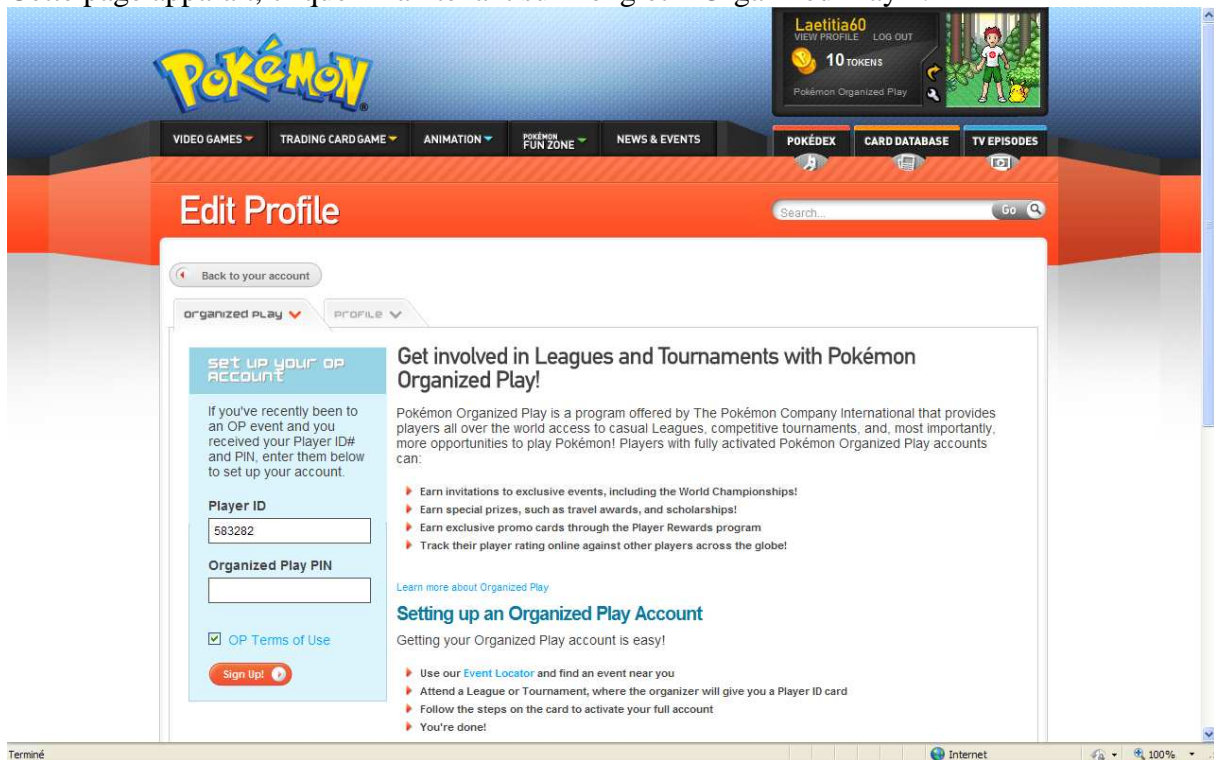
Cette page apparaît, cliquez maintenant sur l'onglet « Organized Play » :

Laetitia60
VIEW PROFILE LOG OUT
10 TOKENS
Pokémon Organized Play

POKÉMON

VIDEO GAMES TRADING CARD GAME ANIMATION POKÉMON FUN ZONE NEWS & EVENTS

POKÉDEX CARD DATABASE TV EPISODES

Edit Profile

Search... Go

Back to your account

organized play profile

set up your OP account

If you've recently been to an OP event and you received your Player ID# and PIN, enter them below to set up your account.

Player ID
583282

Organized Play PIN

OP Terms of Use

Sign Up!

Get involved in Leagues and Tournaments with Pokémon Organized Play!

Pokémon Organized Play is a program offered by The Pokémon Company International that provides players all over the world access to casual Leagues, competitive tournaments, and, most importantly, more opportunities to play Pokémon! Players with fully activated Pokémon Organized Play accounts can:

Earn invitations to exclusive events, including the World Championships!
Earn special prizes, such as travel awards, and scholarships!
Earn exclusive promo cards through the Player Rewards program
Track their player rating online against other players across the globe!

Learn more about Organized Play

Setting up an Organized Play Account

Getting your Organized Play account is easy!

Use our Event Locator and find an event near you
Attend a League or Tournament, where the organizer will give you a Player ID card
Follow the steps on the card to activate your full account
You're done!

Terminé Internet 100%